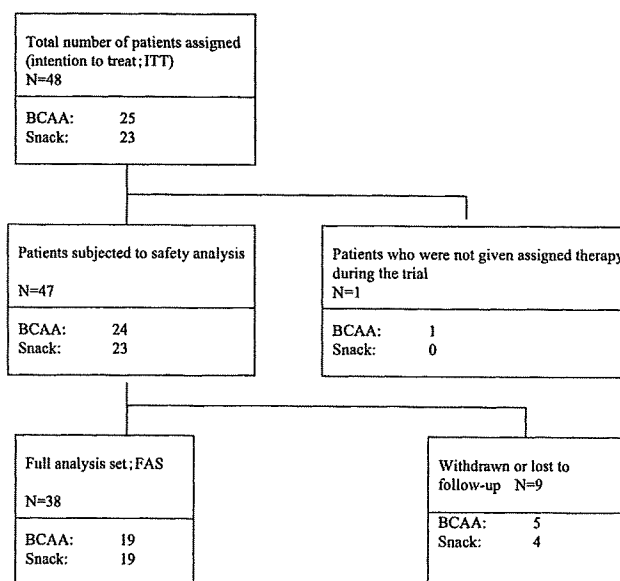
Total number of patients assigned (intention to treat; ITT)
N=48

BCAA: 25
Snack: 23

Patients subjected to safety analysis

N=47

BCAA: 24
Snack: 23

Patients who were not given assigned therapy during the trial
N=1

BCAA: 1
Snack: 0

Full analysis set; FAS

N=38

BCAA: 19
Snack: 19

Withdrawn or lost to follow-up N=9

BCAA: 5
Snack: 4